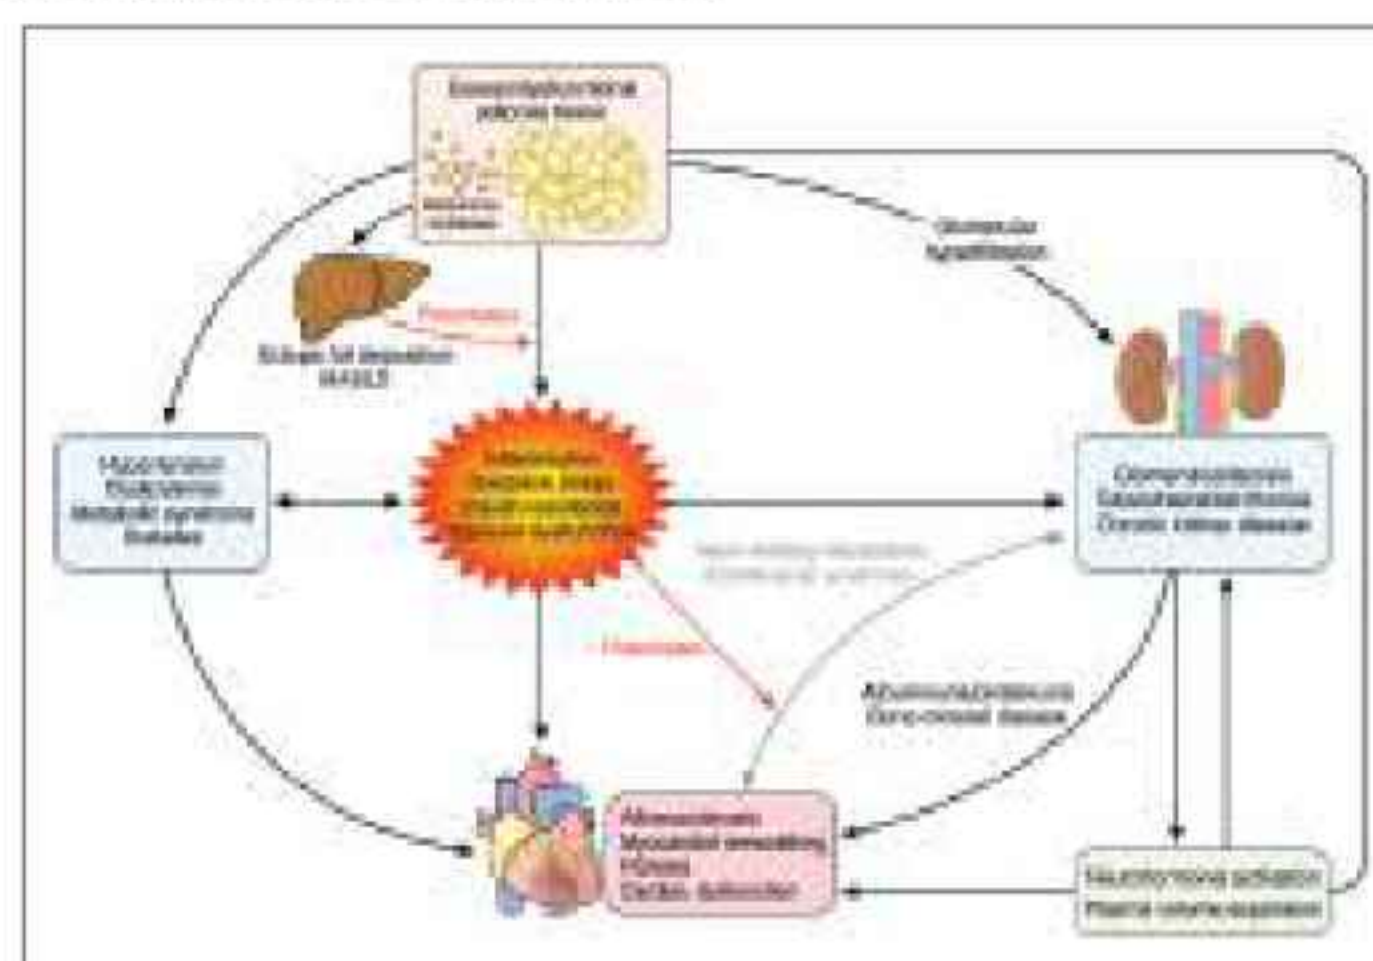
Excess/dysfunctional adipose tissue

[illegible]

Glomerular hyperfiltration

Fibrosis

Ectopic fat deposition MASLD

Hypertension
Dyslipidemia
Metabolic syndrome
Diabetes

Inflammation
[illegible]
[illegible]
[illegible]

Glomerulosclerosis
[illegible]
Chronic kidney disease

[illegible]
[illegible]

Fibrosis

Albuminuria/proteinuria
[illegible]

Atherosclerosis
Myocardial remodeling
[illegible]
Cardiac dysfunction

Neurohormonal activation
Plasma volume expansion